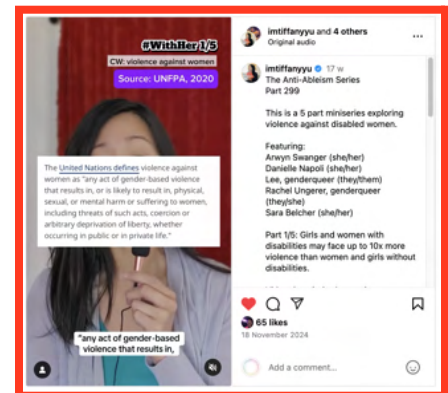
#WithHer 1/5

CW: violence against women

Source: UNFPA, 2020

The United Nations defines violence against women as "any act of gender-based violence that results in, or is likely to result in, physical, sexual, or mental harm or suffering to women, including threats of such acts, coercion or arbitrary deprivation of liberty, whether occurring in public or in private life."

"any act of gender-based violence that results in,

imtiffanyyu and 4 others
Original audio

imtiffanyyu 17 w
The Anti-Ableism Series
Part 299

This is a 5 part miniseries exploring violence against disabled women.

Featuring:
Arwyn Swanger (she/her)
Danielle Napoli (she/her)
Lee, genderqueer (they/them)
Rachel Ungerer, genderqueer (they/she)
Sara Belcher (she/her)

Part 1/5: Girls and women with disabilities may face up to 10x more violence than women and girls without disabilities.

65 likes
18 November 2024

Add a comment...